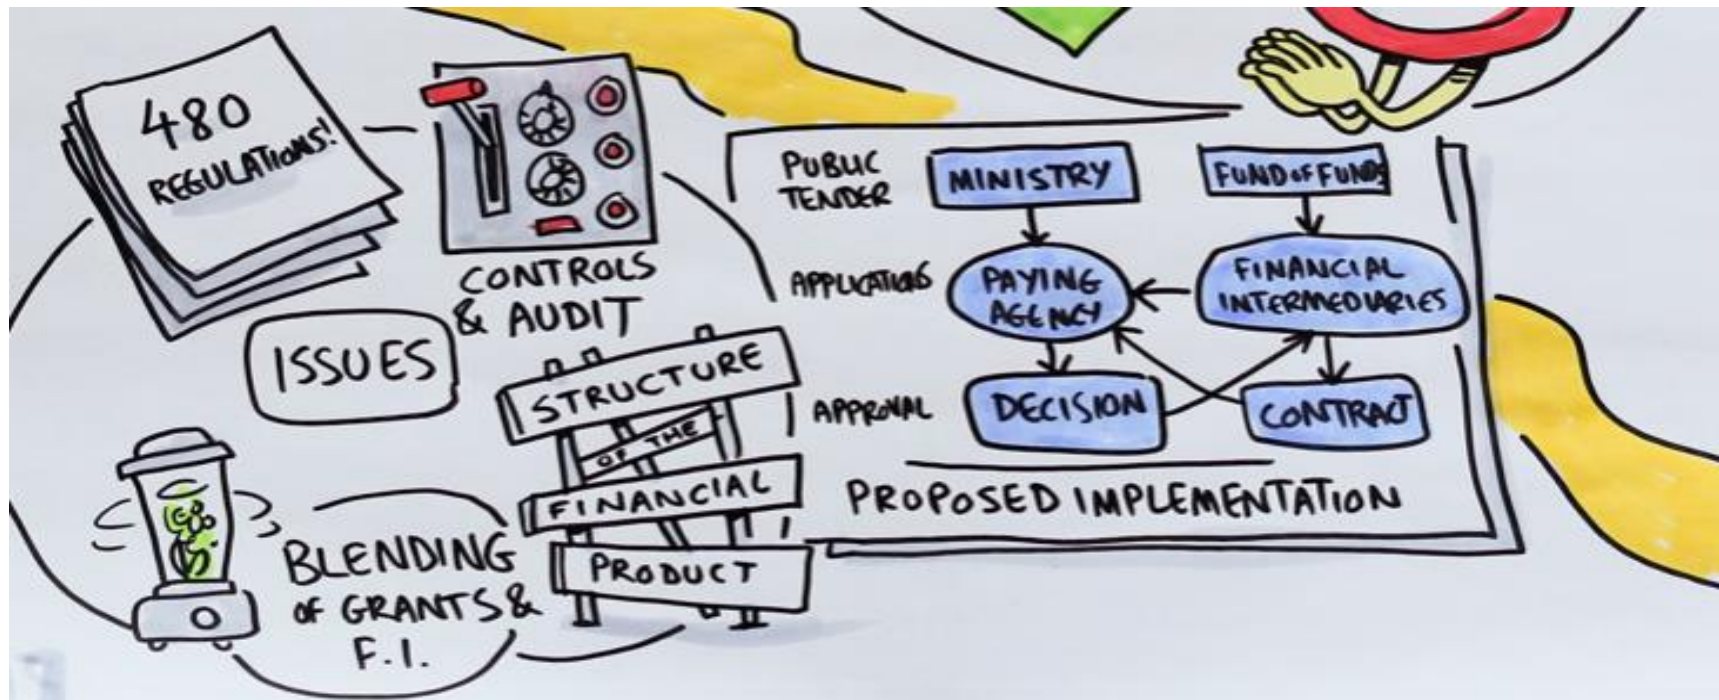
480 REGULATIONS!

CONTROLS & AUDIT

ISSUES

STRUCTURE OF THE FINANCIAL PRODUCT

BLENDING OF GRANTS & F.I.

PUBLIC TENDER

MINISTRY

FUND OF FUNDS

APPLICATIONS

PAYING AGENCY

FINANCIAL INTERMEDIARIES

APPROVAL

DECISION

CONTRACT

PROPOSED IMPLEMENTATION